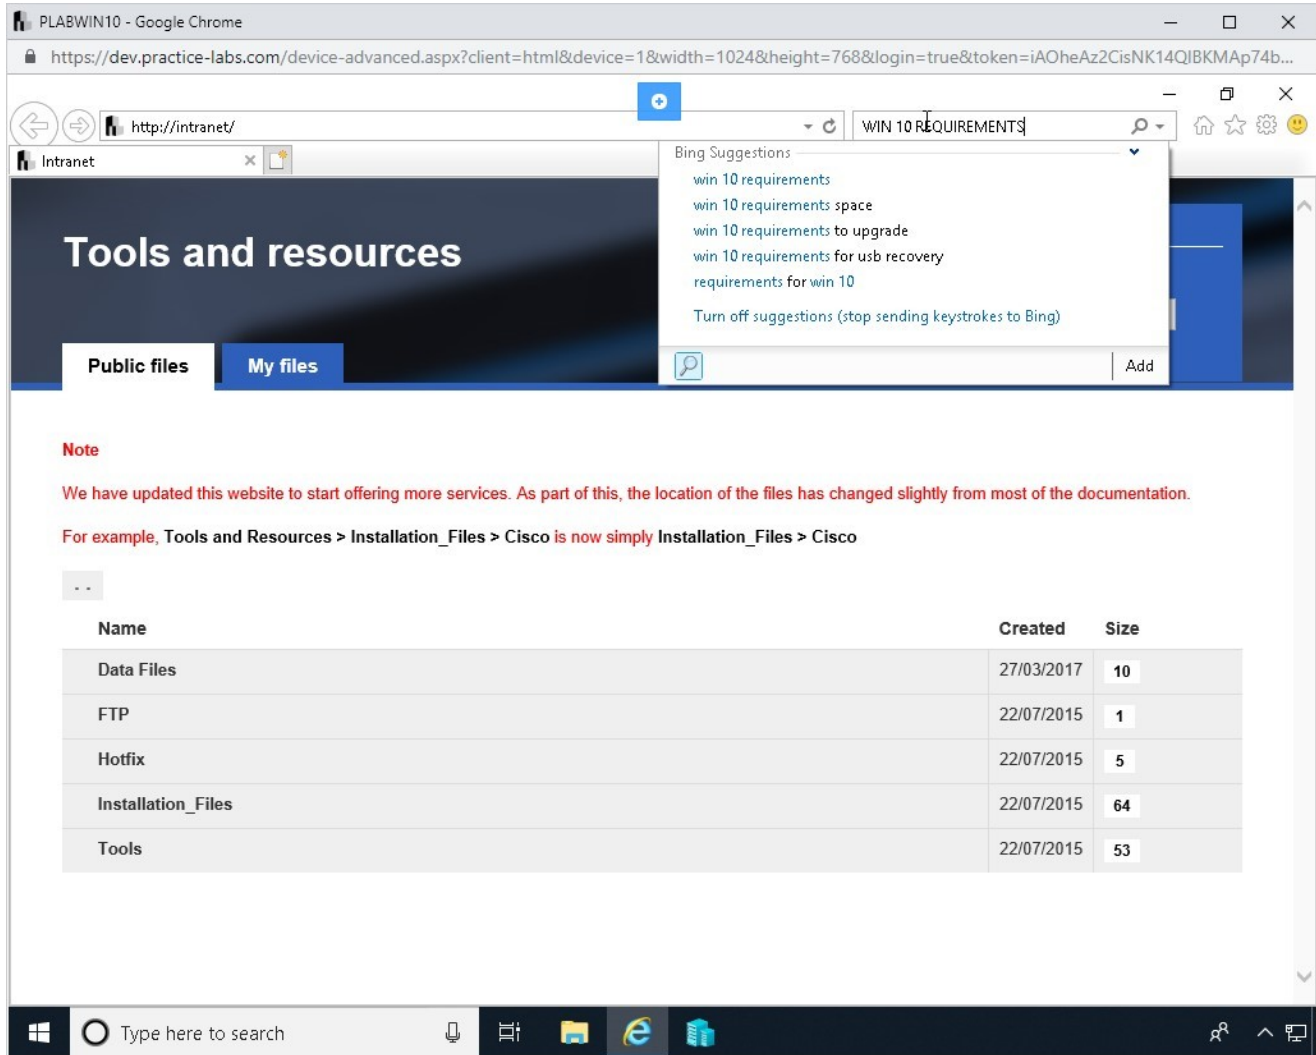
PLABWIN10 - Google Chrome

https://dev.practice-labs.com/device-advanced.aspx?client=html&device=1&width=1024&height=768&login=true&token=iAOheAz2CisNK14QIBKMAp74b...

http://intranet/

WIN 10 REQUIREMENTS

Intranet

Bing Suggestions

win 10 requirements
win 10 requirements space
win 10 requirements to upgrade
win 10 requirements for usb recovery
requirements for win 10

Turn off suggestions (stop sending keystrokes to Bing)

Add

Tools and resources

Public files

My files

Note

We have updated this website to start offering more services. As part of this, the location of the files has changed slightly from most of the documentation.

For example, Tools and Resources > Installation_Files > Cisco is now simply Installation_Files > Cisco

..

| Name | Created | Size |
|---|---|---|
| Data Files | 27/03/2017 | 10 |
| FTP | 22/07/2015 | 1 |
| Hotfix | 22/07/2015 | 5 |
| Installation_Files | 22/07/2015 | 64 |
| Tools | 22/07/2015 | 53 |

Type here to search